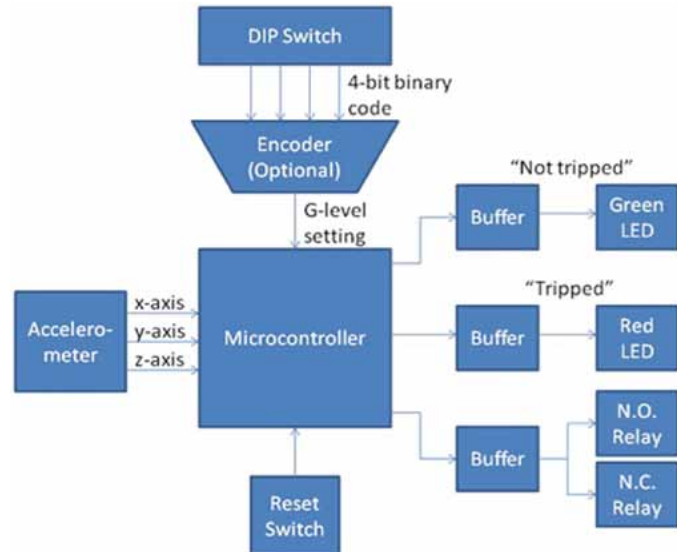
DIP Switch

4-bit binary code

Encoder (Optional)

G-level setting

"Not tripped"

Buffer

Green LED

Accelerometer

x-axis

y-axis

z-axis

Microcontroller

"Tripped"

Buffer

Red LED

Buffer

N.O. Relay

N.C. Relay

Reset Switch